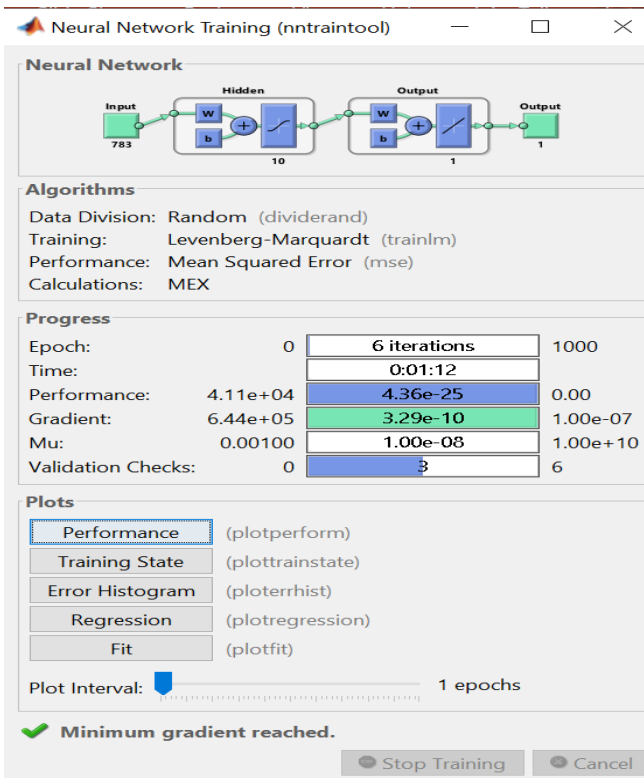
Neural Network Training (nntraintool)

Neural Network

Hidden

Output

Input

783

W

b

10

W

b

1

Output

1

Algorithms

Data Division: Random (dividerand)

Training: Levenberg-Marquardt (trainlm)

Performance: Mean Squared Error (mse)

Calculations: MEX

Progress

| | | | |
|---|---|---|---|
| Epoch: | 0 | 6 iterations | 1000 |
| Time: | | 0:01:12 | |
| Performance: | 4.11e+04 | 4.36e-25 | 0.00 |
| Gradient: | 6.44e+05 | 3.29e-10 | 1.00e-07 |
| Mu: | 0.00100 | 1.00e-08 | 1.00e+10 |
| Validation Checks: | 0 | 3 | 6 |

Plots

Performance (plotperform)

Training State (plottrainstate)

Error Histogram (ploterrhist)

Regression (plotregression)

Fit (plotfit)

Plot Interval: 1 epochs

Minimum gradient reached.

Stop Training

Cancel